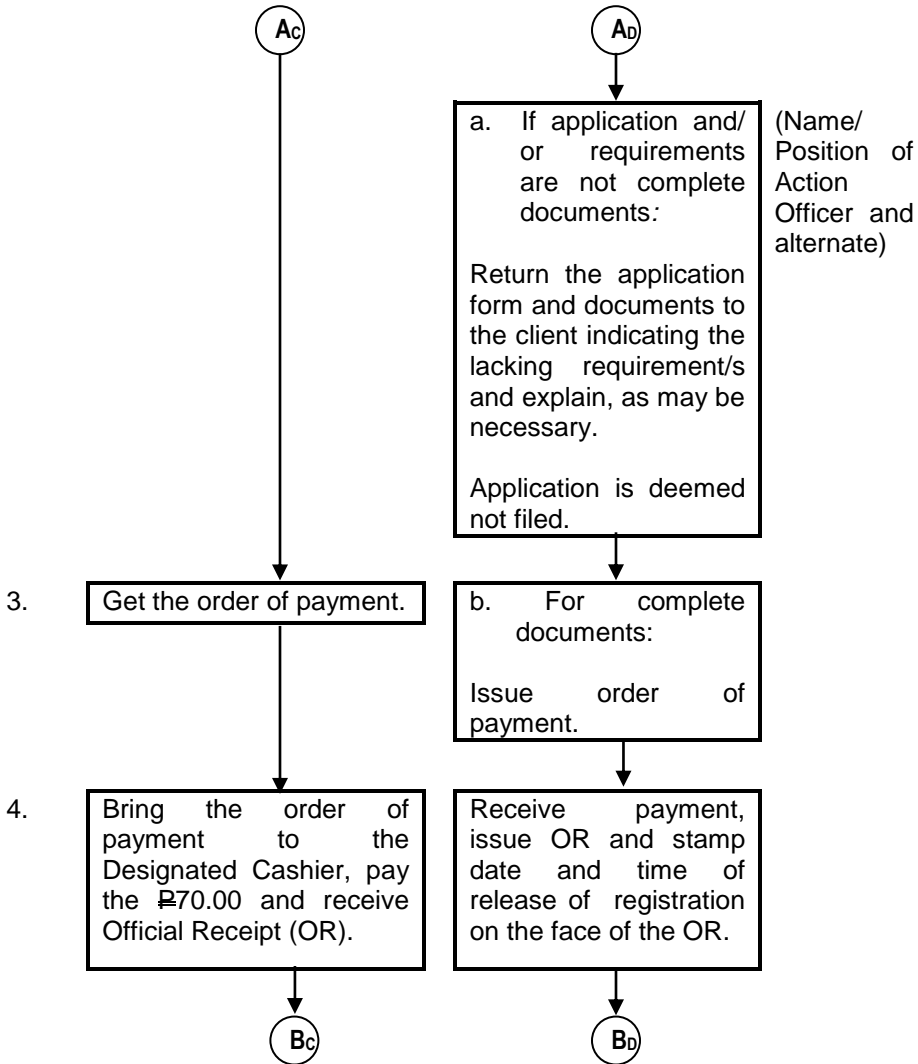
AC

AD

a. If application and/ or requirements are not complete documents:

Return the application form and documents to the client indicating the lacking requirement/s and explain, as may be necessary.

Application is deemed not filed.

(Name/ Position of Action Officer and alternate)

3. Get the order of payment.

b. For complete documents:

Issue order of payment.

4. Bring the order of payment to the Designated Cashier, pay the ₱70.00 and receive Official Receipt (OR).

Receive payment, issue OR and stamp date and time of release of registration on the face of the OR.

BC

BD